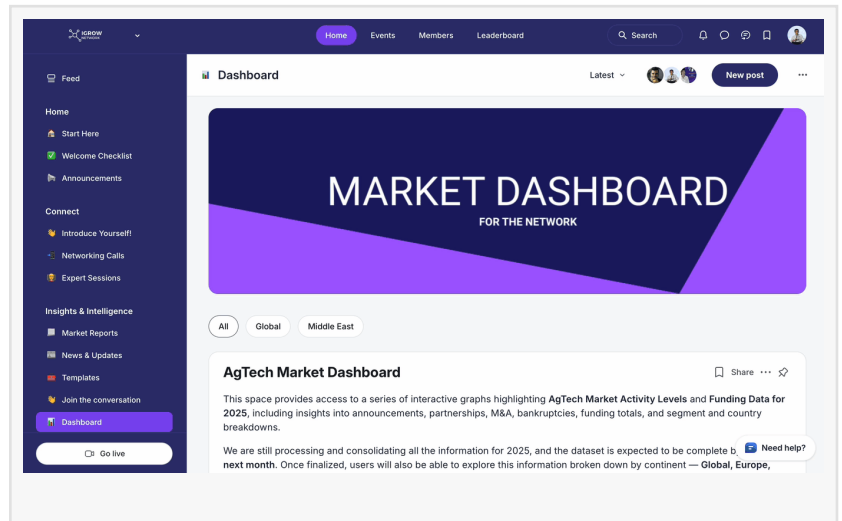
IGROW NETWORK

Home Events Members Leaderboard

Search

Feed

Home

Start Here

Welcome Checklist

Announcements

Connect

Introduce Yourself!

Networking Calls

Expert Sessions

Insights & Intelligence

Market Reports

News & Updates

Templates

Join the conversation

Dashboard

Go live

Dashboard

Latest

New post

MARKET DASHBOARD

FOR THE NETWORK

All Global Middle East

AgTech Market Dashboard

Share

This space provides access to a series of interactive graphs highlighting **AgTech Market Activity Levels** and **Funding Data for 2025**, including insights into announcements, partnerships, M&A, bankruptcies, funding totals, and segment and country breakdowns.

We are still processing and consolidating all the information for 2025, and the dataset is expected to be complete b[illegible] **next month**. Once finalized, users will also be able to explore this information broken down by continent — **Global, Europe,**

Need help?